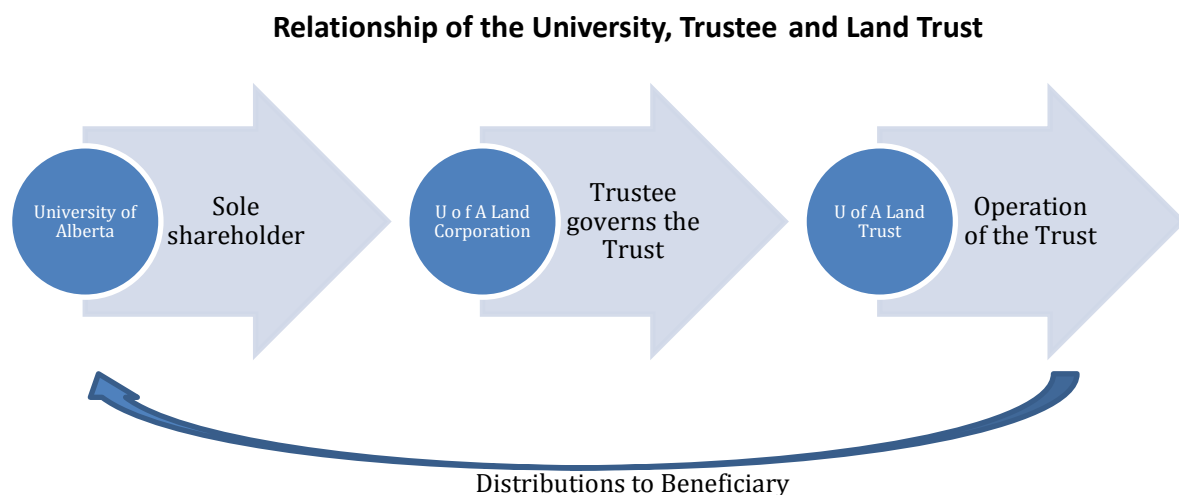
Relationship of the University, Trustee and Land Trust

University of Alberta

Sole shareholder

U o f A Land Corporation

Trustee governs the Trust

U of A Land Trust

Operation of the Trust

Distributions to Beneficiary